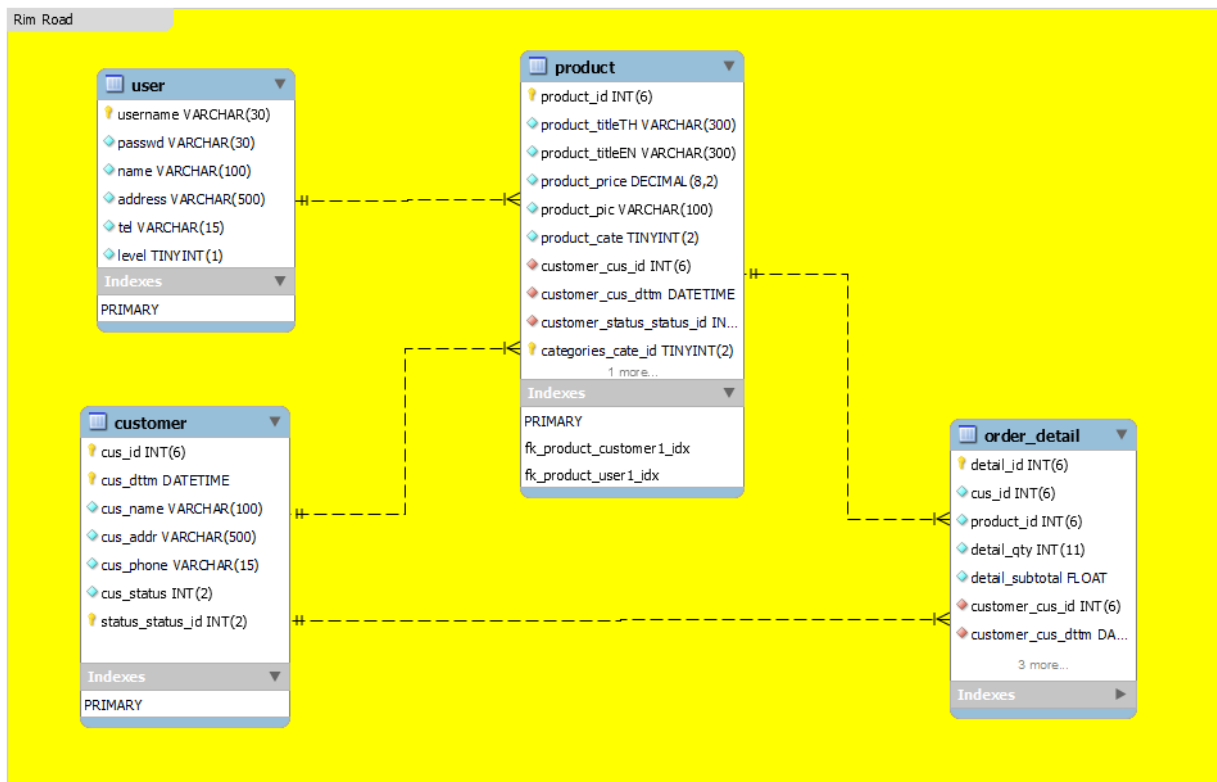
Rim Road

user
username VARCHAR(30)
passwd VARCHAR(30)
name VARCHAR(100)
address VARCHAR(500)
tel VARCHAR(15)
level TINYINT(1)
Indexes
PRIMARY

product
product_id INT(6)
product_titleTH VARCHAR(300)
product_titleEN VARCHAR(300)
product_price DECIMAL(8,2)
product_pic VARCHAR(100)
product_cate TINYINT(2)
customer_cus_id INT(6)
customer_cus_dttm DATETIME
customer_status_status_id IN...
categories_cate_id TINYINT(2)
1 more...
Indexes
PRIMARY
fk_product_customer1_idx
fk_product_user1_idx

customer
cus_id INT(6)
cus_dttm DATETIME
cus_name VARCHAR(100)
cus_addr VARCHAR(500)
cus_phone VARCHAR(15)
cus_status INT(2)
status_status_id INT(2)
Indexes
PRIMARY

order_detail
detail_id INT(6)
cus_id INT(6)
product_id INT(6)
detail_qty INT(11)
detail_subtotal FLOAT
customer_cus_id INT(6)
customer_cus_dttm DA...
3 more...
Indexes